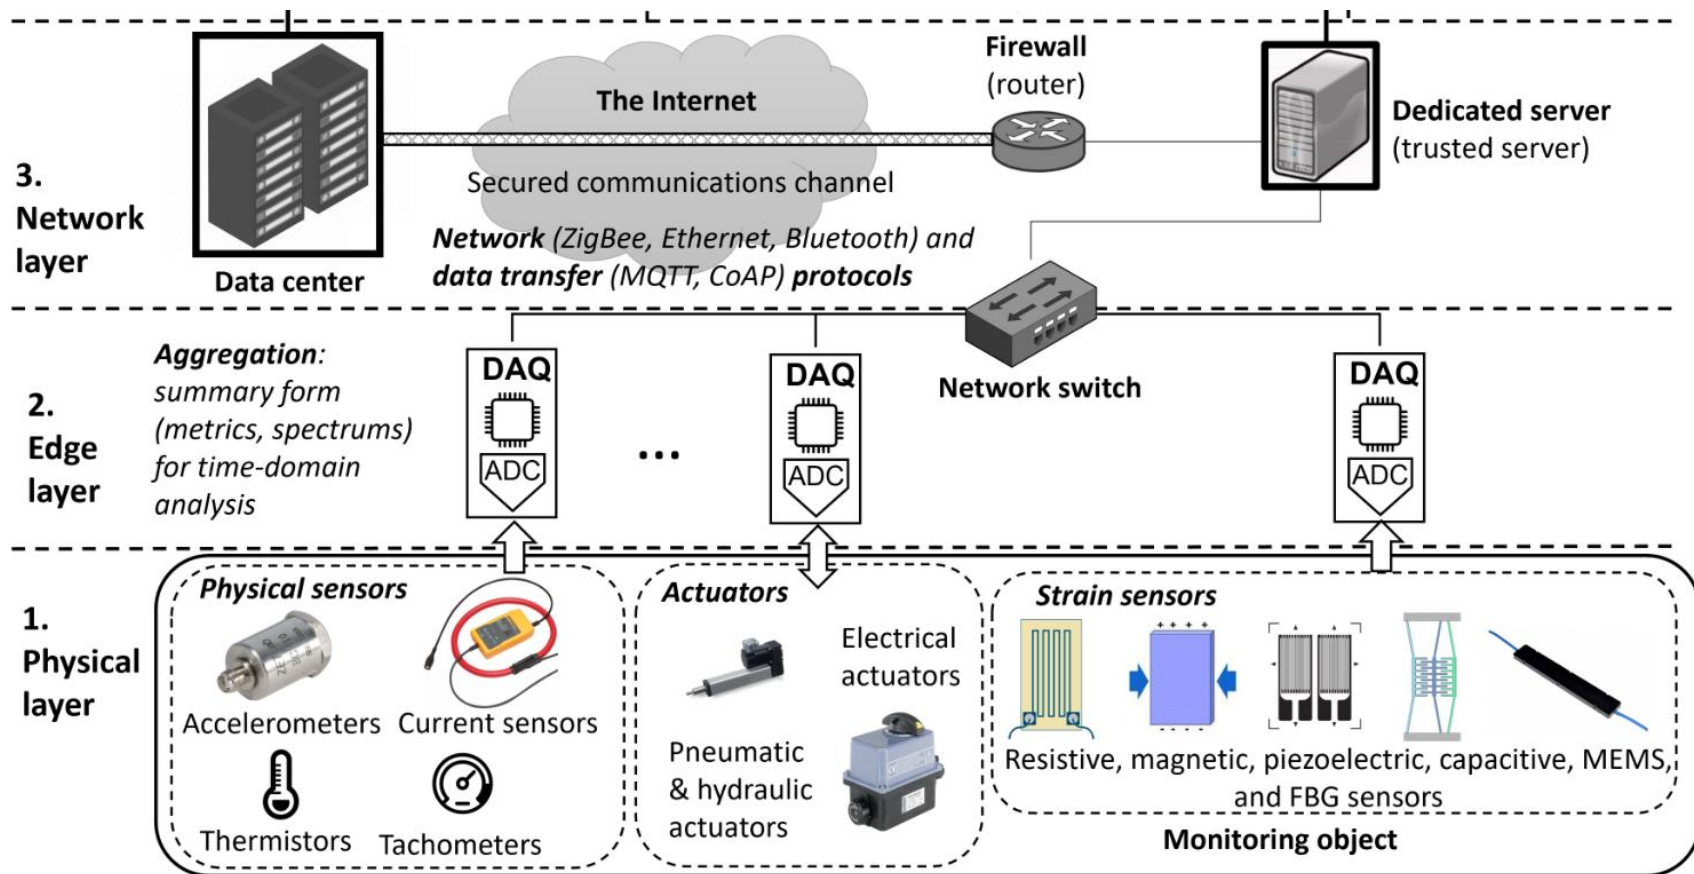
3. Network layer

Data center

The Internet

Secured communications channel

Network (ZigBee, Ethernet, Bluetooth) and data transfer (MQTT, CoAP) protocols

Firewall (router)

Dedicated server (trusted server)

Network switch

2. Edge layer

Aggregation: summary form (metrics, spectrums) for time-domain analysis

DAQ

ADC

...

DAQ

ADC

DAQ

ADC

1. Physical layer

Physical sensors

Accelerometers

Current sensors

Thermistors

Tachometers

Actuators

Electrical actuators

Pneumatic & hydraulic actuators

Strain sensors

Resistive, magnetic, piezoelectric, capacitive, MEMS, and FBG sensors

Monitoring object